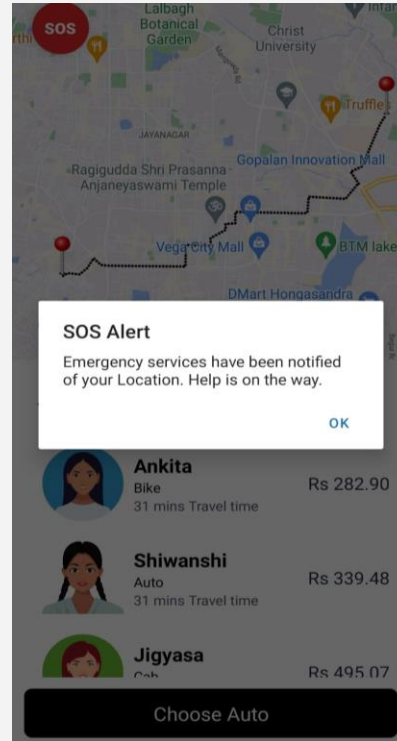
SOS

Lalbagh Botanical Garden

Christ University

Infa

Truffles

JAYANAGAR

Ragigudda Shri Prasanna Anjaneyaswami Temple

Gopalan Innovation Mall

Vega City Mall

BTM lake

DMart Hongasandra

SOS Alert

Emergency services have been notified of your Location. Help is on the way.

OK

Ankita
Bike
31 mins Travel time
Rs 282.90

Shiwanshi
Auto
31 mins Travel time
Rs 339.48

Jigyasa
Cab
Rs 495.07

Choose Auto